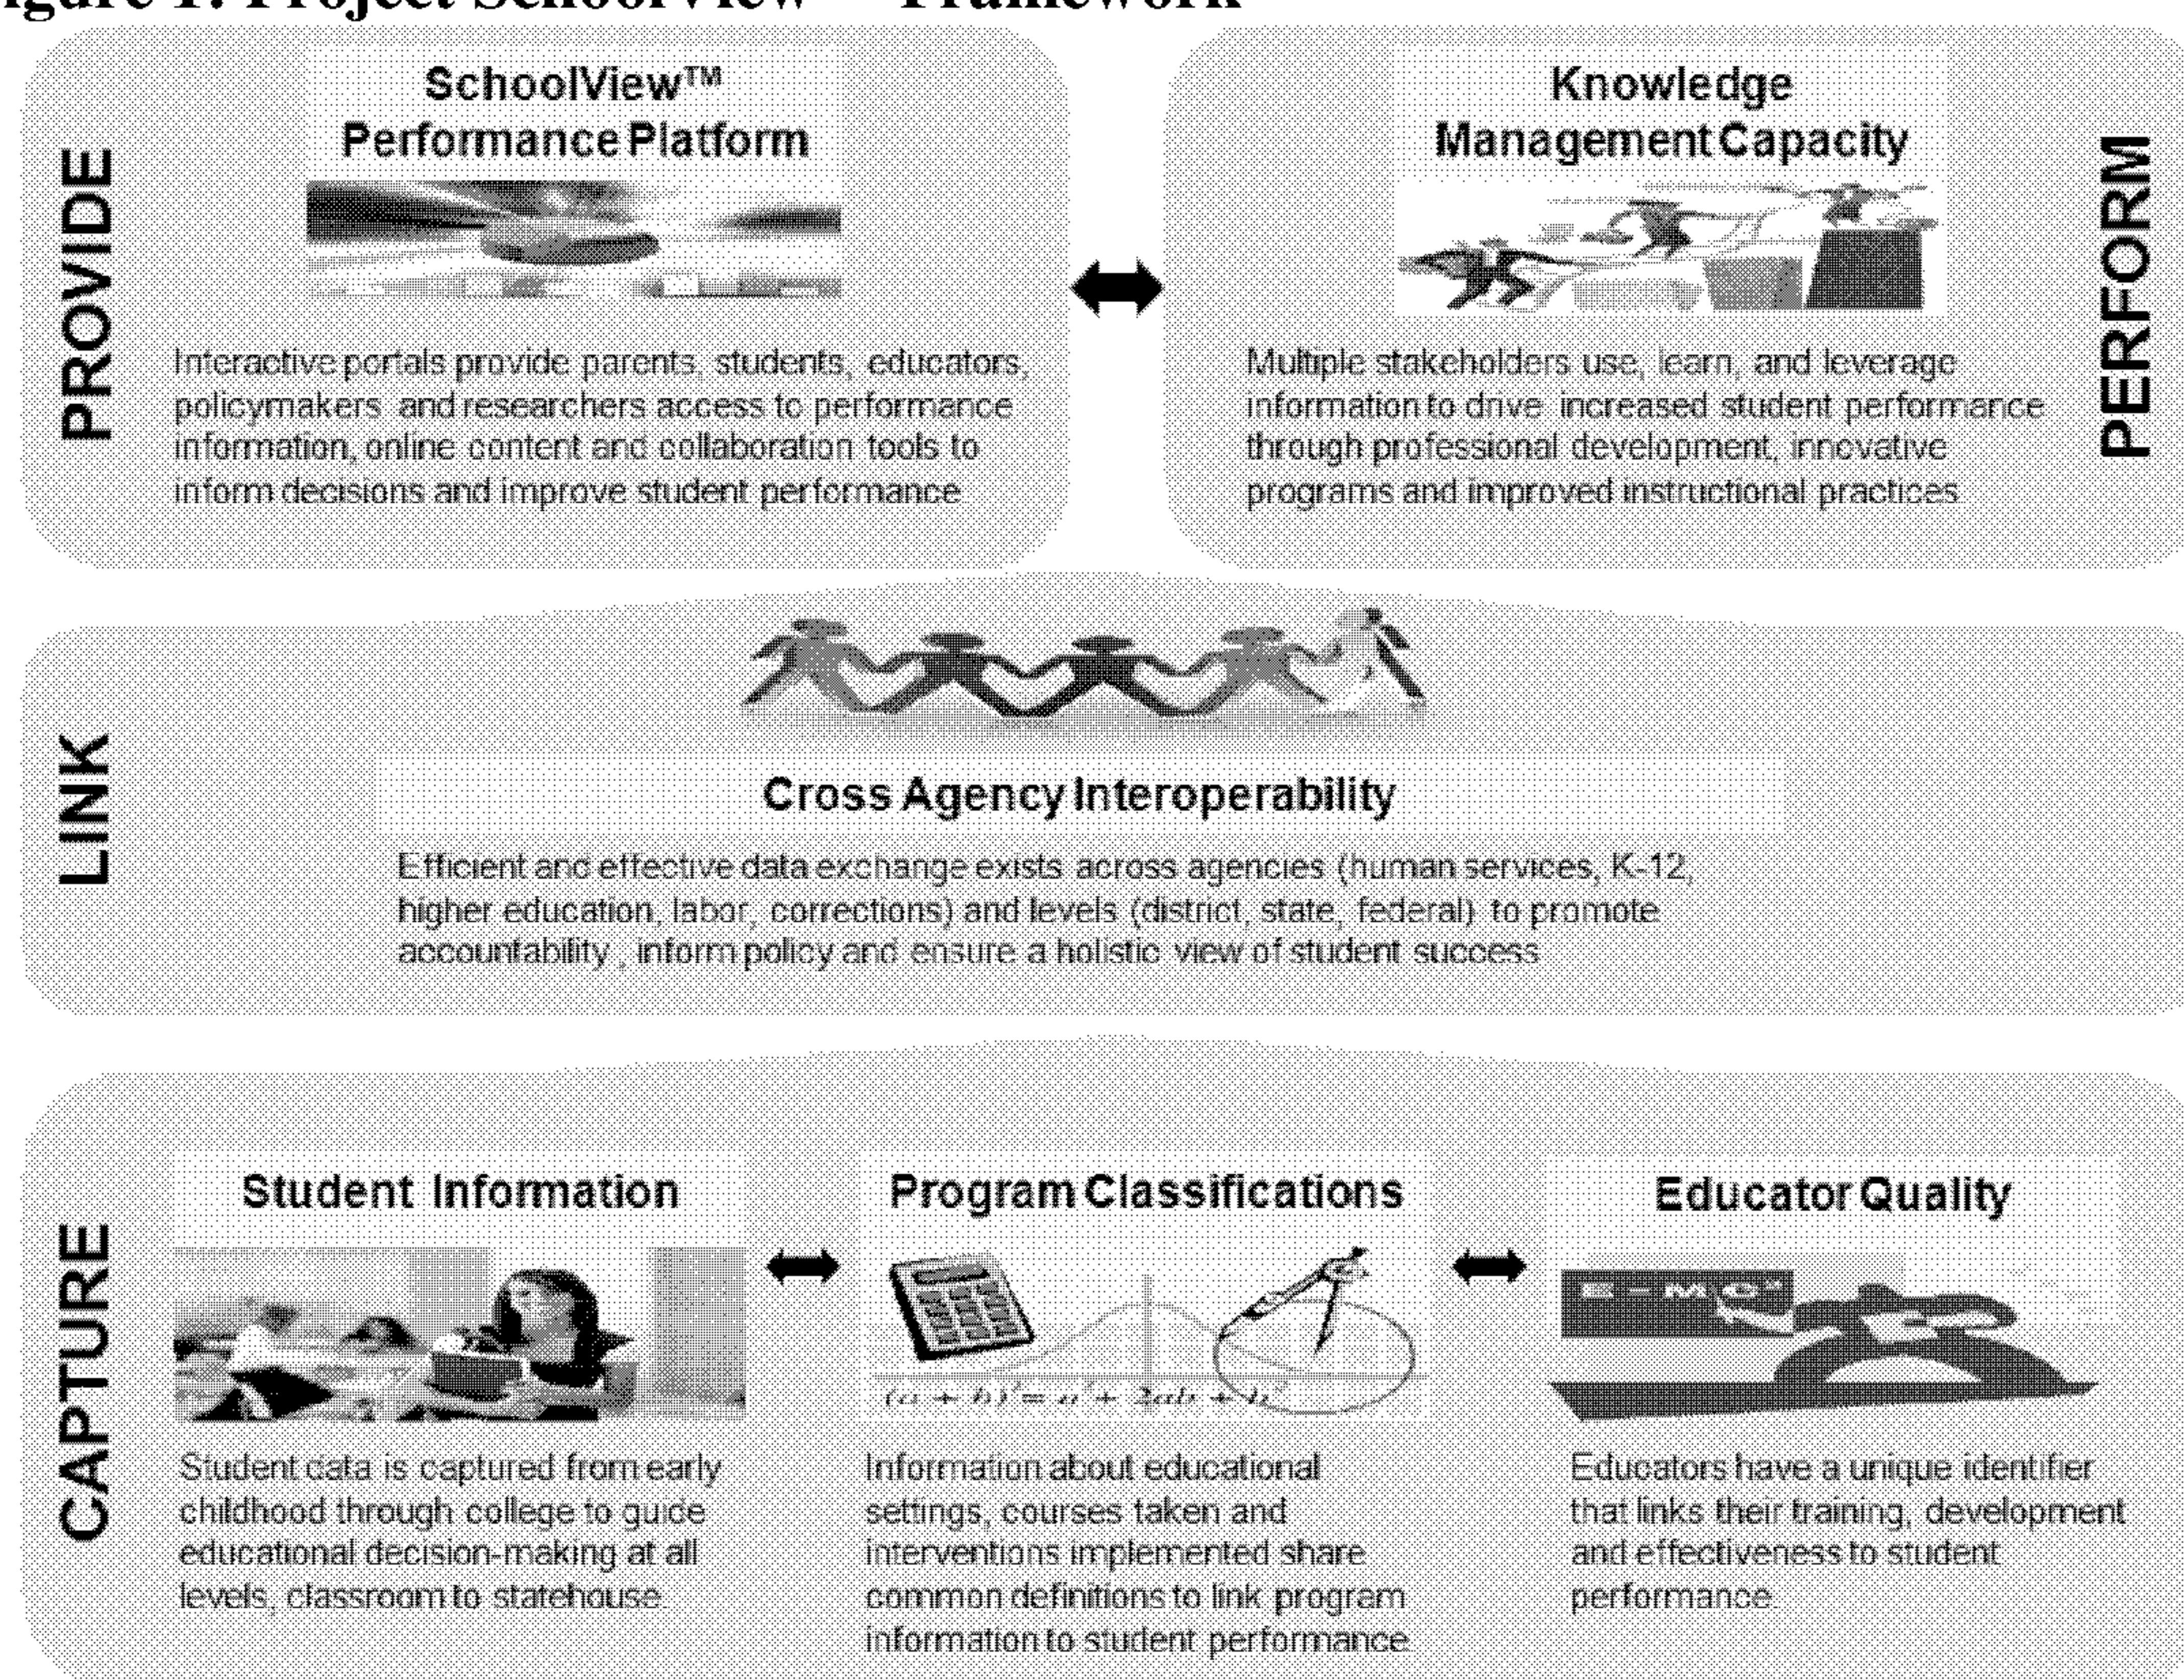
igure 1: Project SchoolView™ Framework

PROVIDE

SchoolView™ Performance Platform

Interactive portals provide parents, students, educators, policymakers and researchers access to performance information, online content and collaboration tools to inform decisions and improve student performance

Knowledge Management Capacity

Multiple stakeholders use, learn, and leverage information to drive increased student performance through professional development, innovative programs and improved instructional practices

PERFORM

LINK

Cross Agency Interoperability

Efficient and effective data exchange exists across agencies (human services, K-12, higher education, labor, corrections) and levels (district, state, federal) to promote accountability , inform policy and ensure a holistic view of student success

CAPTURE

Student Information

Student data is captured from early childhood through college to guide educational decision-making at all levels, classroom to statehouse

Program Classifications

$(a+b)^2 = a^2 + 2ab + b$

Information about educational settings, courses taken and interventions implemented share common definitions to link program information to student performance

Educator Quality

E = MC²

Educators have a unique identifier that links their training, development and effectiveness to student performance